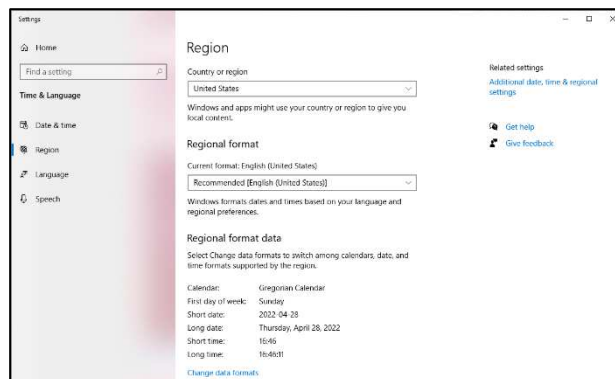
Settings

Home

Find a setting

Time & Language

Date & time

Region

Language

Speech

Region

Country or region

United States

Windows and apps might use your country or region to give you local content.

Regional format

Current format: English (United States)

Recommended [English (United States)]

Windows formats dates and times based on your language and regional preferences.

Regional format data

Select Change data formats to switch among calendars, date, and time formats supported by the region.

| | |
|---|---|
| Calendar: | Gregorian Calendar |
| First day of week: | Sunday |
| Short date: | 2022-04-28 |
| Long date: | Thursday, April 28, 2022 |
| Short time: | 16:46 |
| Long time: | 16:46:01 |

Change data formats

Related settings

Additional date, time & regional settings

Get help

Give feedback